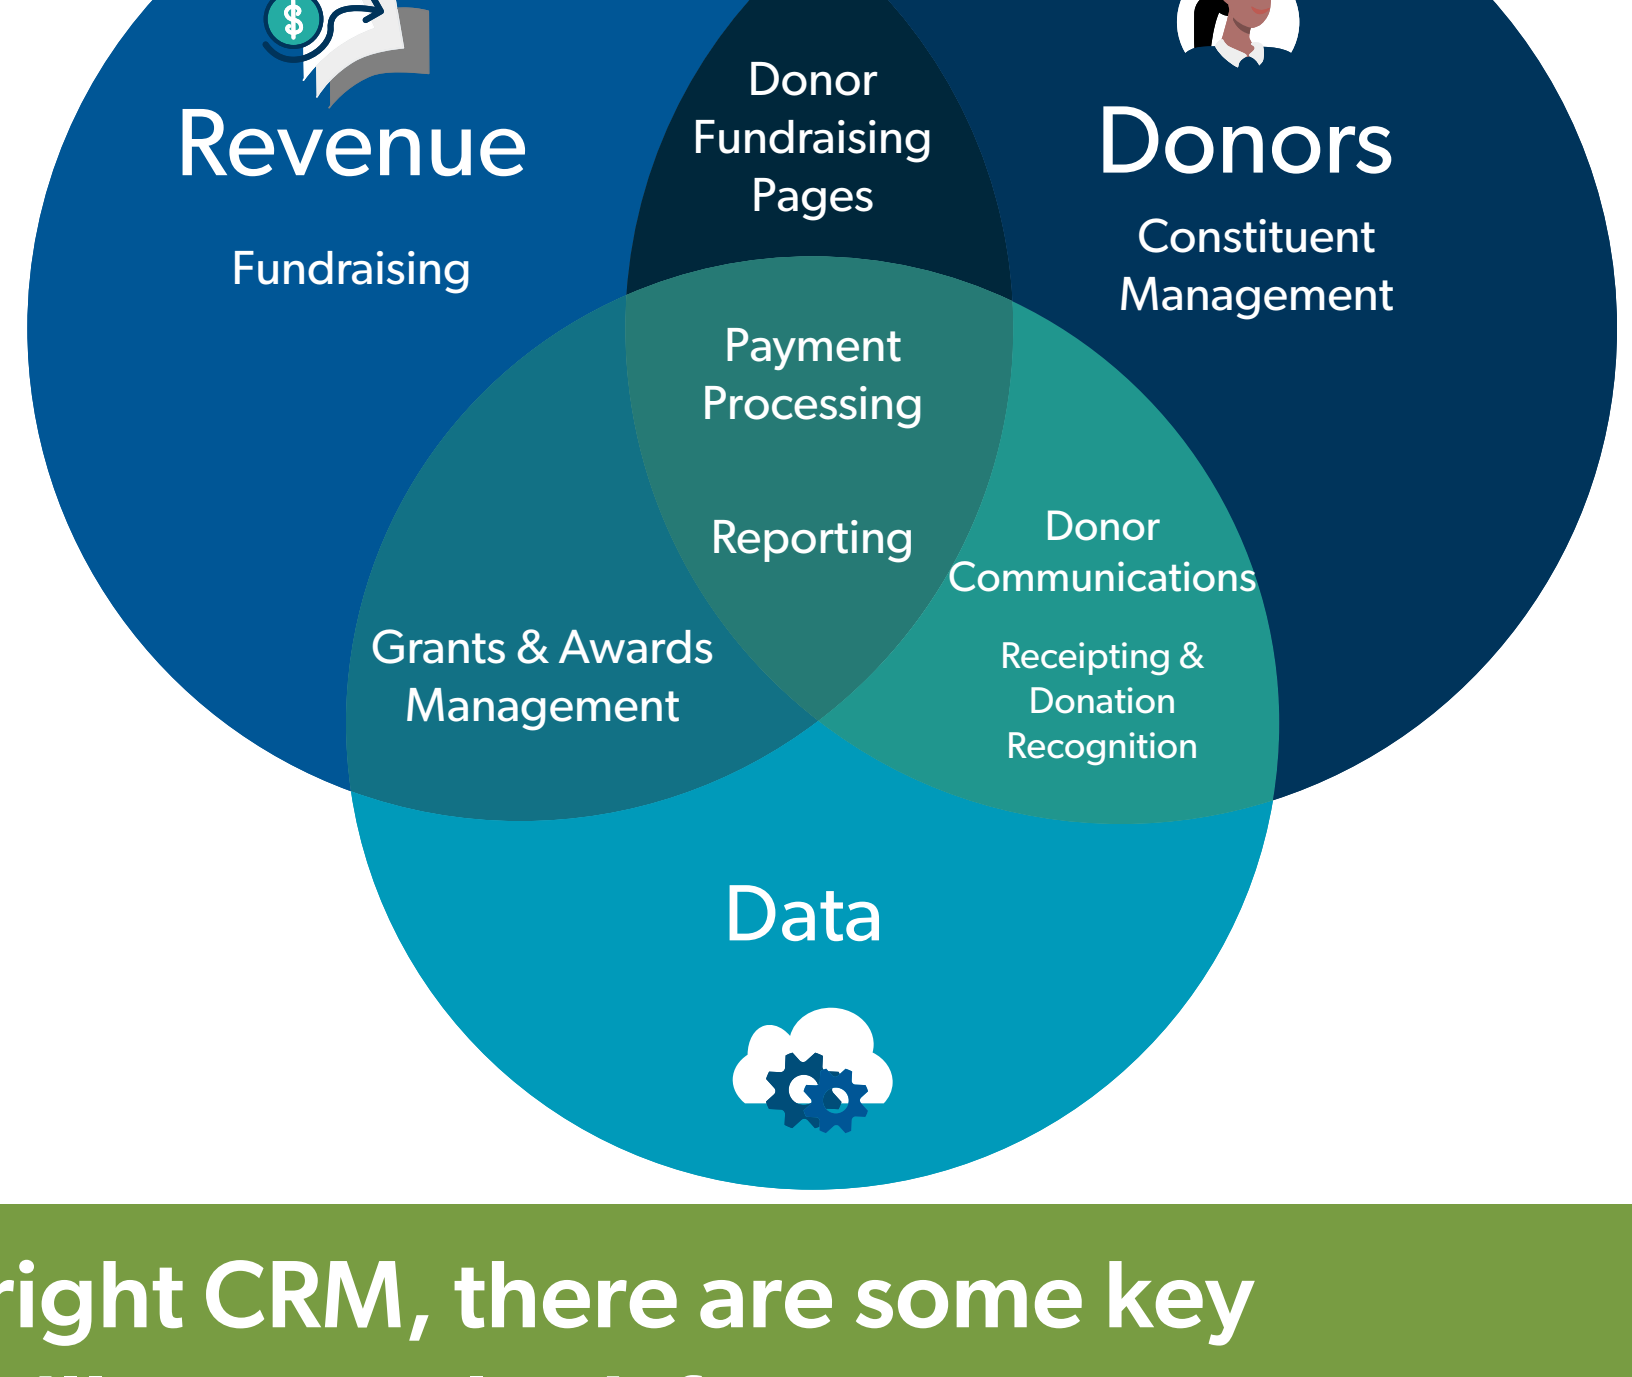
Revenue

Fundraising

Donor Fundraising Pages

Donors

Constituent Management

Payment Processing

Reporting

Donor Communications

Receipting & Donation Recognition

Grants & Awards Management

Data

right CRM, there are some key

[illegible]